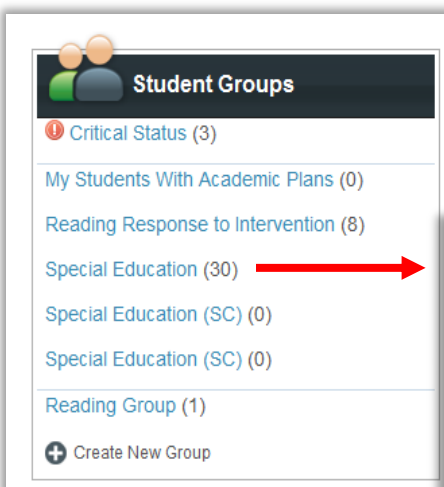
Student Groups

Critical Status (3)

My Students With Academic Plans (0)

Reading Response to Intervention (8)

Special Education (30)

Special Education (SC) (0)

Special Education (SC) (0)

Reading Group (1)

Create New Group